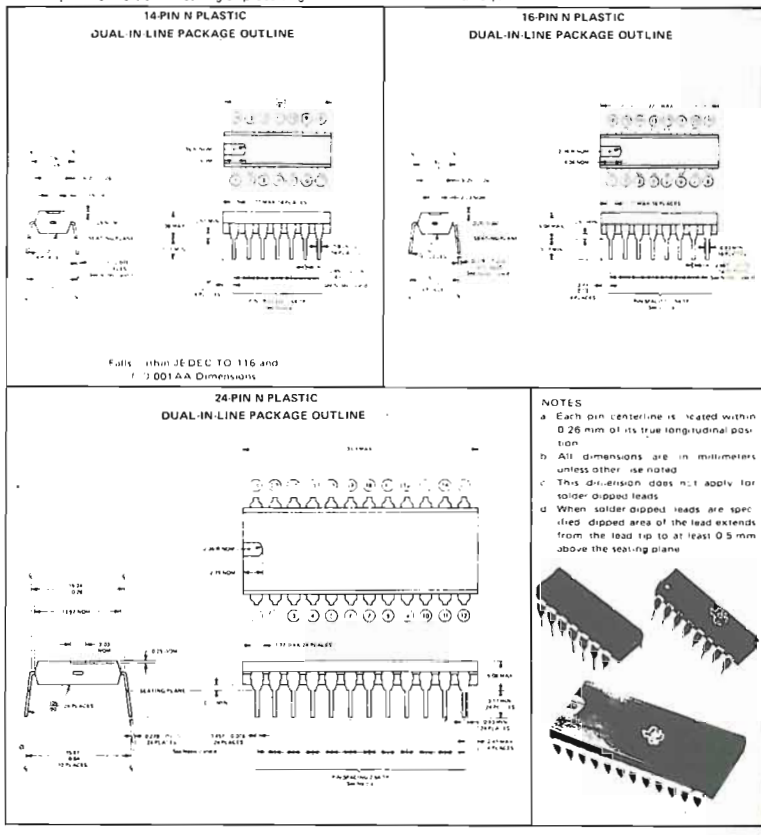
14-PIN N PLASTIC
DUAL-IN-LINE PACKAGE OUTLINE

Falls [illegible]thin JEDEC TO 116 and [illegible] 001 AA Dimensions

16-PIN N PLASTIC
DUAL-IN-LINE PACKAGE OUTLINE

24-PIN N PLASTIC
DUAL-IN-LINE PACKAGE OUTLINE

SEATING PLANE

24 PLACES

NOTES
a Each pin centerline is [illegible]cated within 0.26 mm of its true longitudinal position
b All dimensions are in millimeters unless other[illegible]ise noted
c This dimension does not apply for solder dipped leads
d When solder dipped leads are specified dipped area of the lead extends from the lead tip to at least 0.5 mm above the seating plane